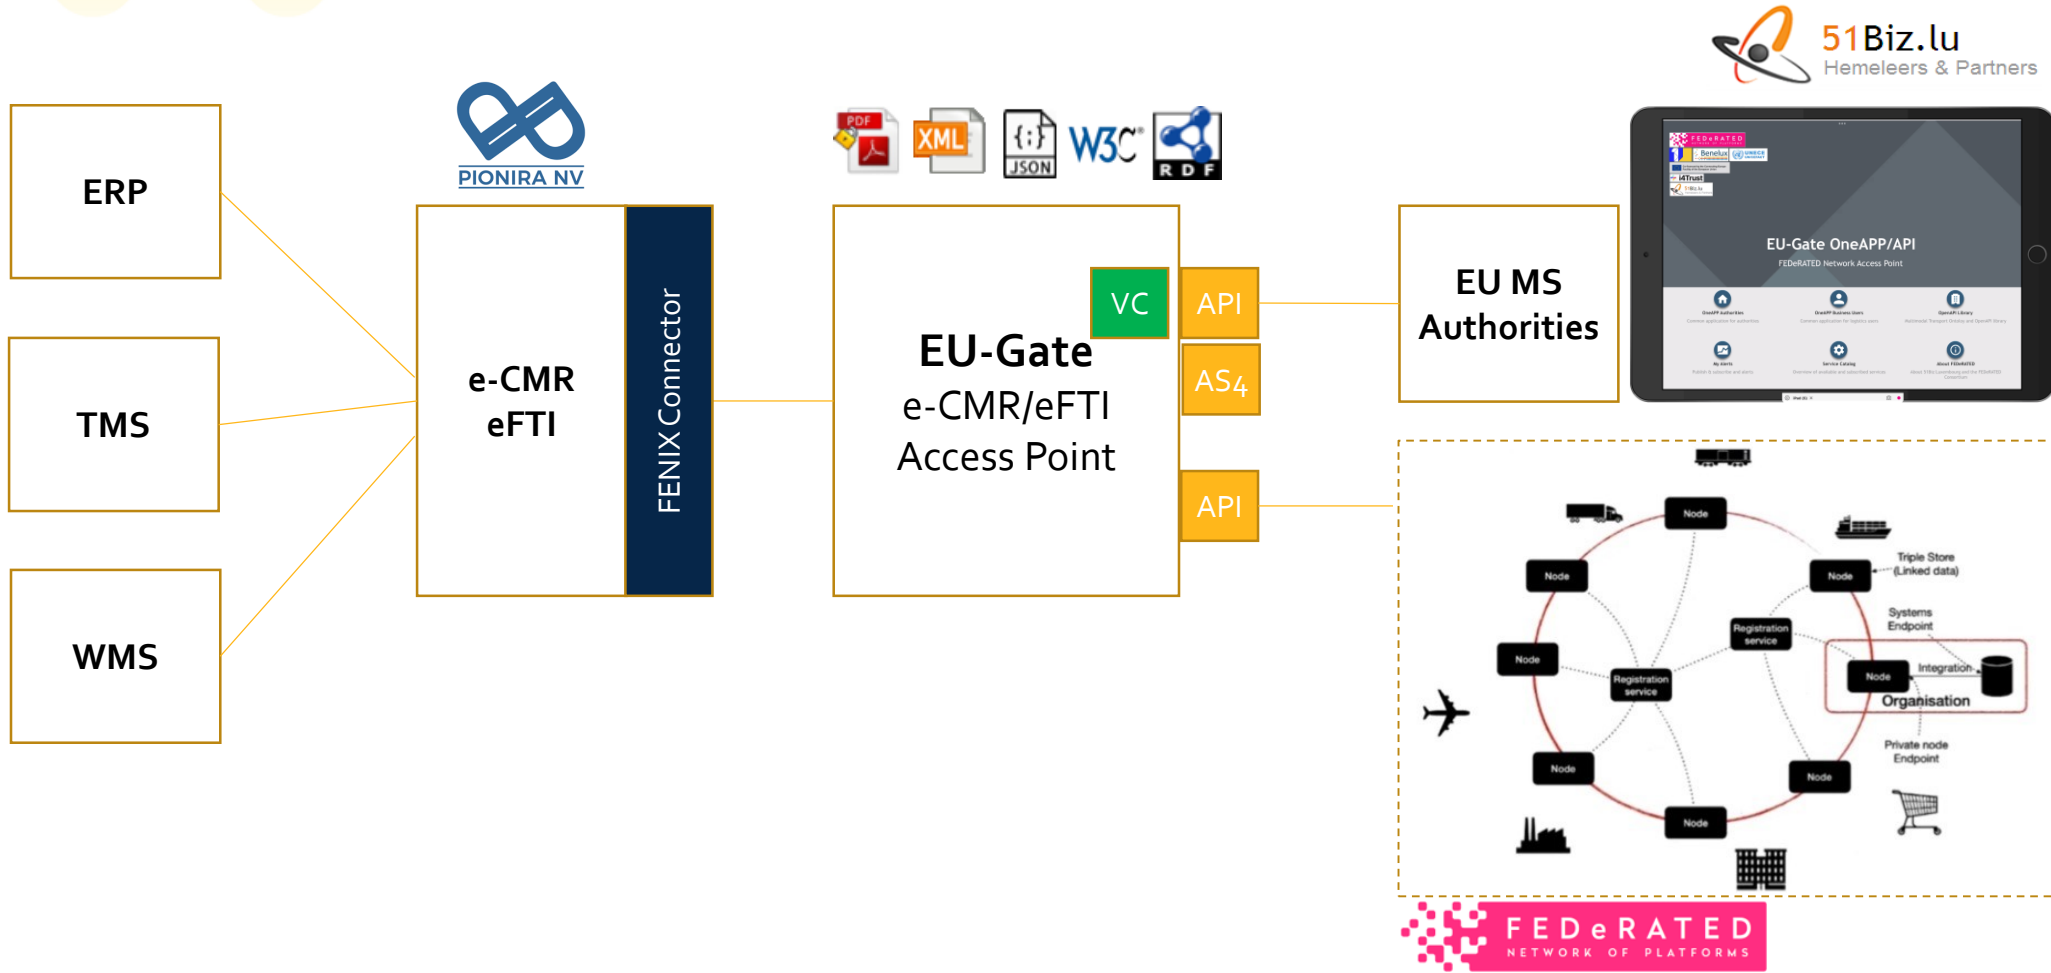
51Biz.lu
Hemeleers & Partners

ERP

TMS

WMS

PIONIRA NV

e-CMR
eFTI

FENIX Connector

PDF XML JSON W3C RDF

VC

EU-Gate
e-CMR/eFTI
Access Point

API

AS4

API

EU MS
Authorities

FEDeRATED
Benelux
I4Trust
51Biz.lu
EU-Gate OneAPP/API
FEDeRATED Network Access Point

Node

Node

Node

Triple Store
(Linked data)

Systems
Endpoint

Registration
service

Node

Registration
service

Node

Integration

Organisation

Private node
Endpoint

Node

Node

Node

FEDeRATED
NETWORK OF PLATFORMS